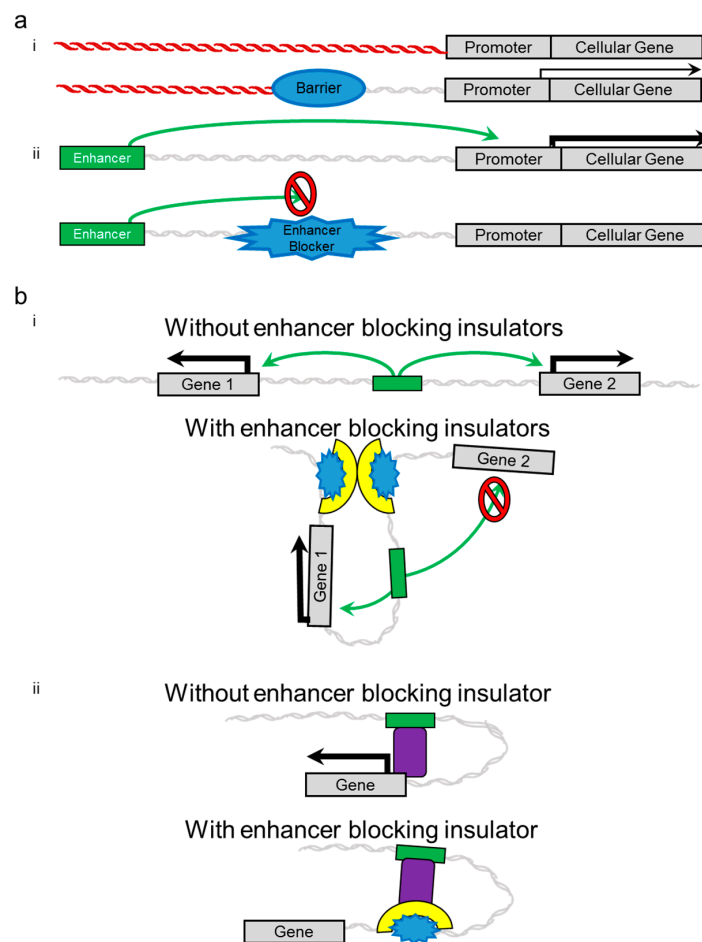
a

i

Promoter | Cellular Gene

Barrier

Promoter | Cellular Gene

ii

Enhancer

Promoter | Cellular Gene

Enhancer

Enhancer Blocker

Promoter | Cellular Gene

b

i

Without enhancer blocking insulators

Gene 1

Gene 2

With enhancer blocking insulators

Gene 2

Gene 1

ii

Without enhancer blocking insulator

Gene

With enhancer blocking insulator

Gene